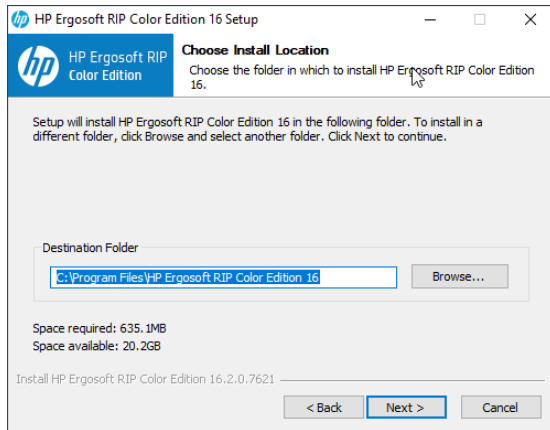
HP Ergosoft RIP Color Edition 16 Setup

HP Ergosoft RIP Color Edition

Choose Install Location

Choose the folder in which to install HP Ergosoft RIP Color Edition 16.

Setup will install HP Ergosoft RIP Color Edition 16 in the following folder. To install in a different folder, click Browse and select another folder. Click Next to continue.

Destination Folder

C:\Program Files\HP Ergosoft RIP Color Edition 16

Browse...

Space required: 635.1MB
Space available: 20.2GB

Install HP Ergosoft RIP Color Edition 16.2.0.7621

< Back

Next >

Cancel